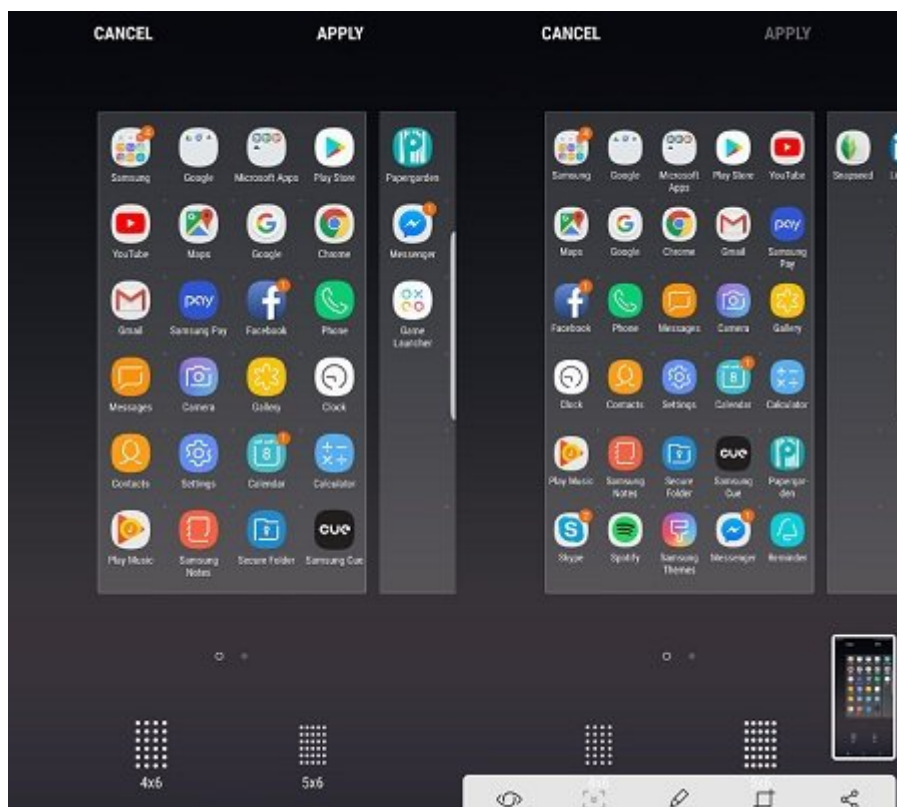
CANCEL APPLY

Samsung Google Microsoft Apps Play Store
YouTube Maps Google Chrome
Gmail Samsung Pay Facebook Phone
Messages Camera Gallery Clock
Contacts Settings Calendar Calculator
Play Music Samsung Notes Secure Folder Samsung Cue

Papergarden
Messenger
Game Launcher

4x6 5x6

CANCEL APPLY

Samsung Google Microsoft Apps Play Store YouTube
Maps Google Chrome Gmail Samsung Pay
Facebook Phone Messages Camera Gallery
Clock Contacts Settings Calendar Calculator
Play Music Samsung Notes Secure Folder Samsung Cue Papergarden
Skype Spotify Samsung Themes Messenger Reminder

Snapseed